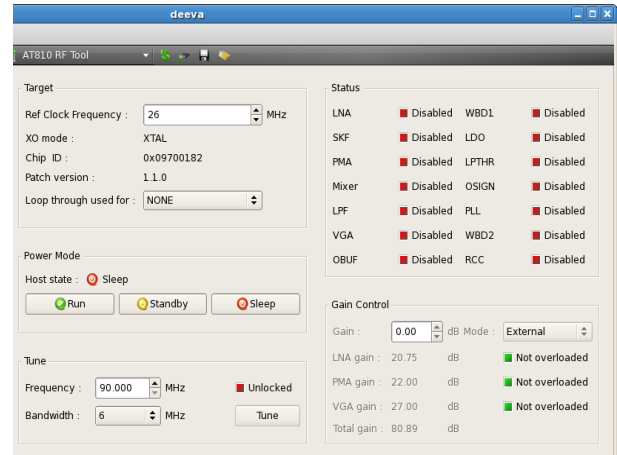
deeva

AT810 RF Tool

Target

Ref Clock Frequency : 26 MHz

XO mode : XTAL

Chip ID : 0x09700182

Patch version : 1.1.0

Loop through used for : NONE

Power Mode

Host state : Sleep

Run Standby Sleep

Tune

Frequency : 90.000 MHz Unlocked

Bandwidth : 6 MHz Tune

Status

| | | | |
|---|---|---|---|
| LNA | Disabled | WBD1 | Disabled |
| SKF | Disabled | LDO | Disabled |
| PMA | Disabled | LPTHR | Disabled |
| Mixer | Disabled | OSIGN | Disabled |
| LPF | Disabled | PLL | Disabled |
| VGA | Disabled | WBD2 | Disabled |
| OBUF | Disabled | RCC | Disabled |

Gain Control

Gain : 0.00 dB Mode : External

LNA gain : 20.75 dB Not overloaded

PMA gain : 22.00 dB Not overloaded

VGA gain : 27.00 dB Not overloaded

Total gain : 80.89 dB